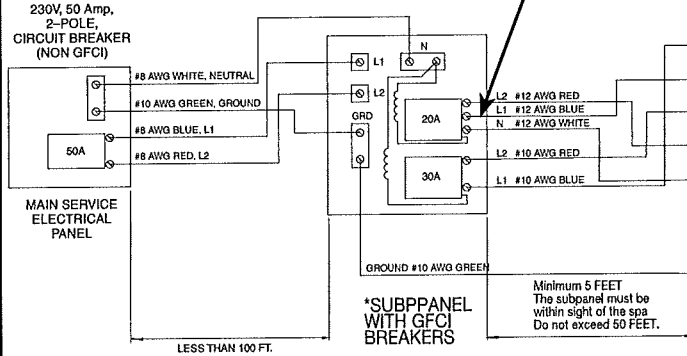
230V, 50 Amp, 2–POLE, CIRCUIT BREAKER (NON GFCI)

#8 AWG WHITE, NEUTRAL

#10 AWG GREEN, GROUND

#8 AWG BLUE, L1

50A

#8 AWG RED, L2

MAIN SERVICE ELECTRICAL PANEL

L1

L2

N

GRD

20A

L2 #12 AWG RED

L1 #12 AWG BLUE

N #12 AWG WHITE

30A

L2 #10 AWG RED

L1 #10 AWG BLUE

GROUND #10 AWG GREEN

Minimum 5 FEET
The subpanel must be within sight of the spa
Do not exceed 50 FEET.

*SUBPPANEL WITH GFCI BREAKERS

LESS THAN 100 FT.